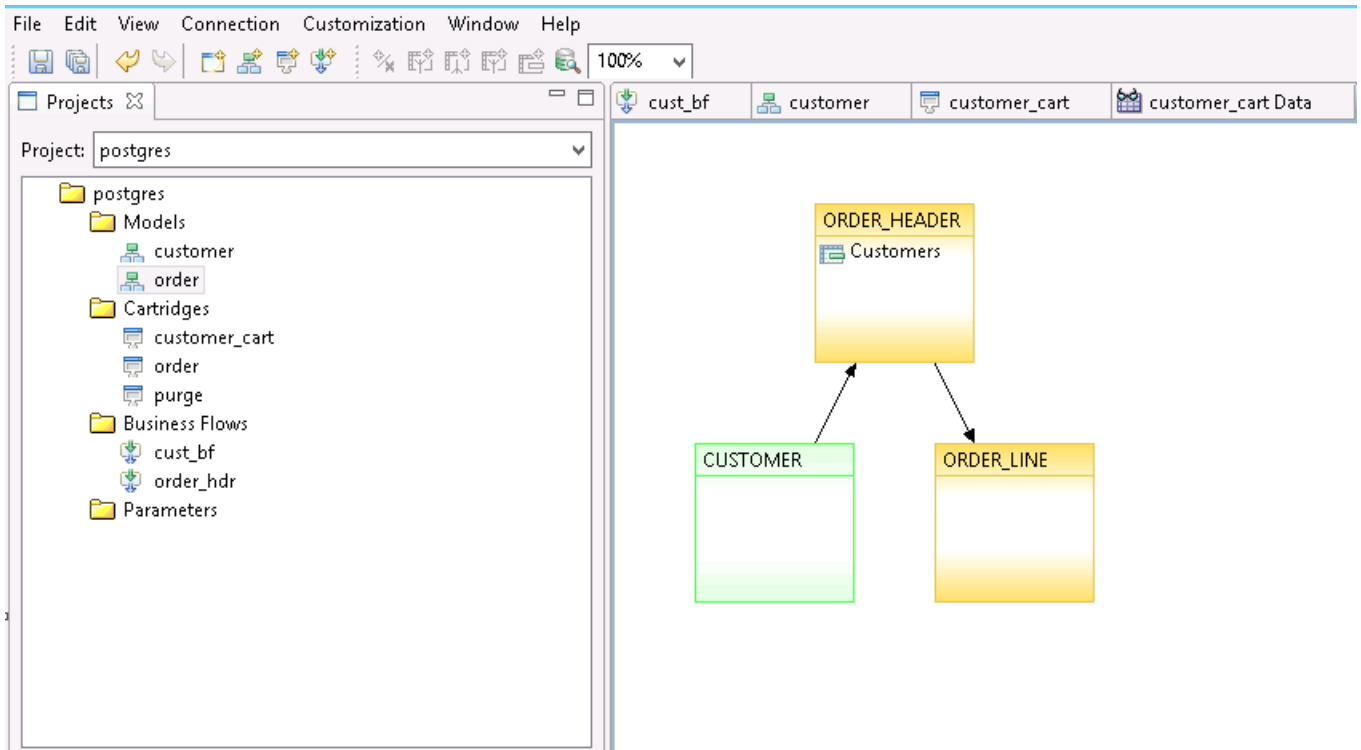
File Edit View Connection Customization Window Help

100%

Projects

Project: postgres

postgres
Models
customer
order
Cartridges
customer_cart
order
purge
Business Flows
cust_bf
order_hdr
Parameters

cust_bf | customer | customer_cart | customer_cart Data

ORDER_HEADER
Customers

CUSTOMER

ORDER_LINE